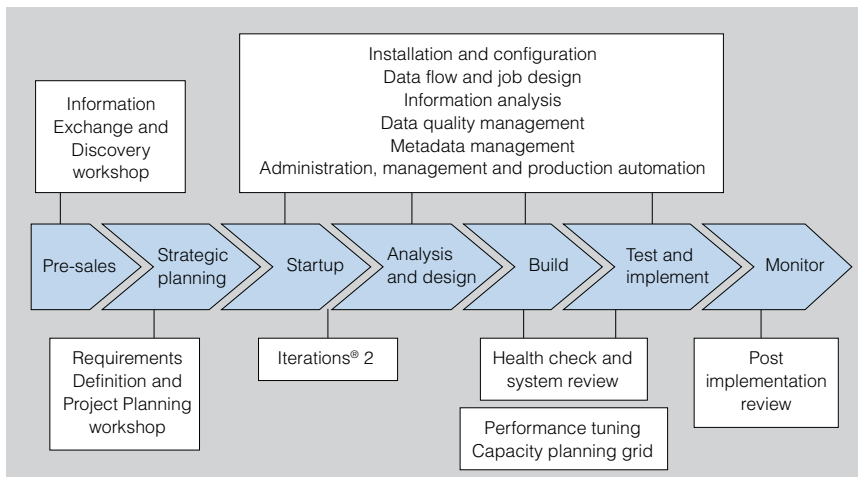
Installation and configuration
Data flow and job design
Information analysis
Data quality management
Metadata management
Administration, management and production automation

Information Exchange and Discovery workshop

Pre-sales

Strategic planning

Startup

Analysis and design

Build

Test and implement

Monitor

Requirements Definition and Project Planning workshop

Iterations® 2

Health check and system review

Performance tuning
Capacity planning grid

Post implementation review